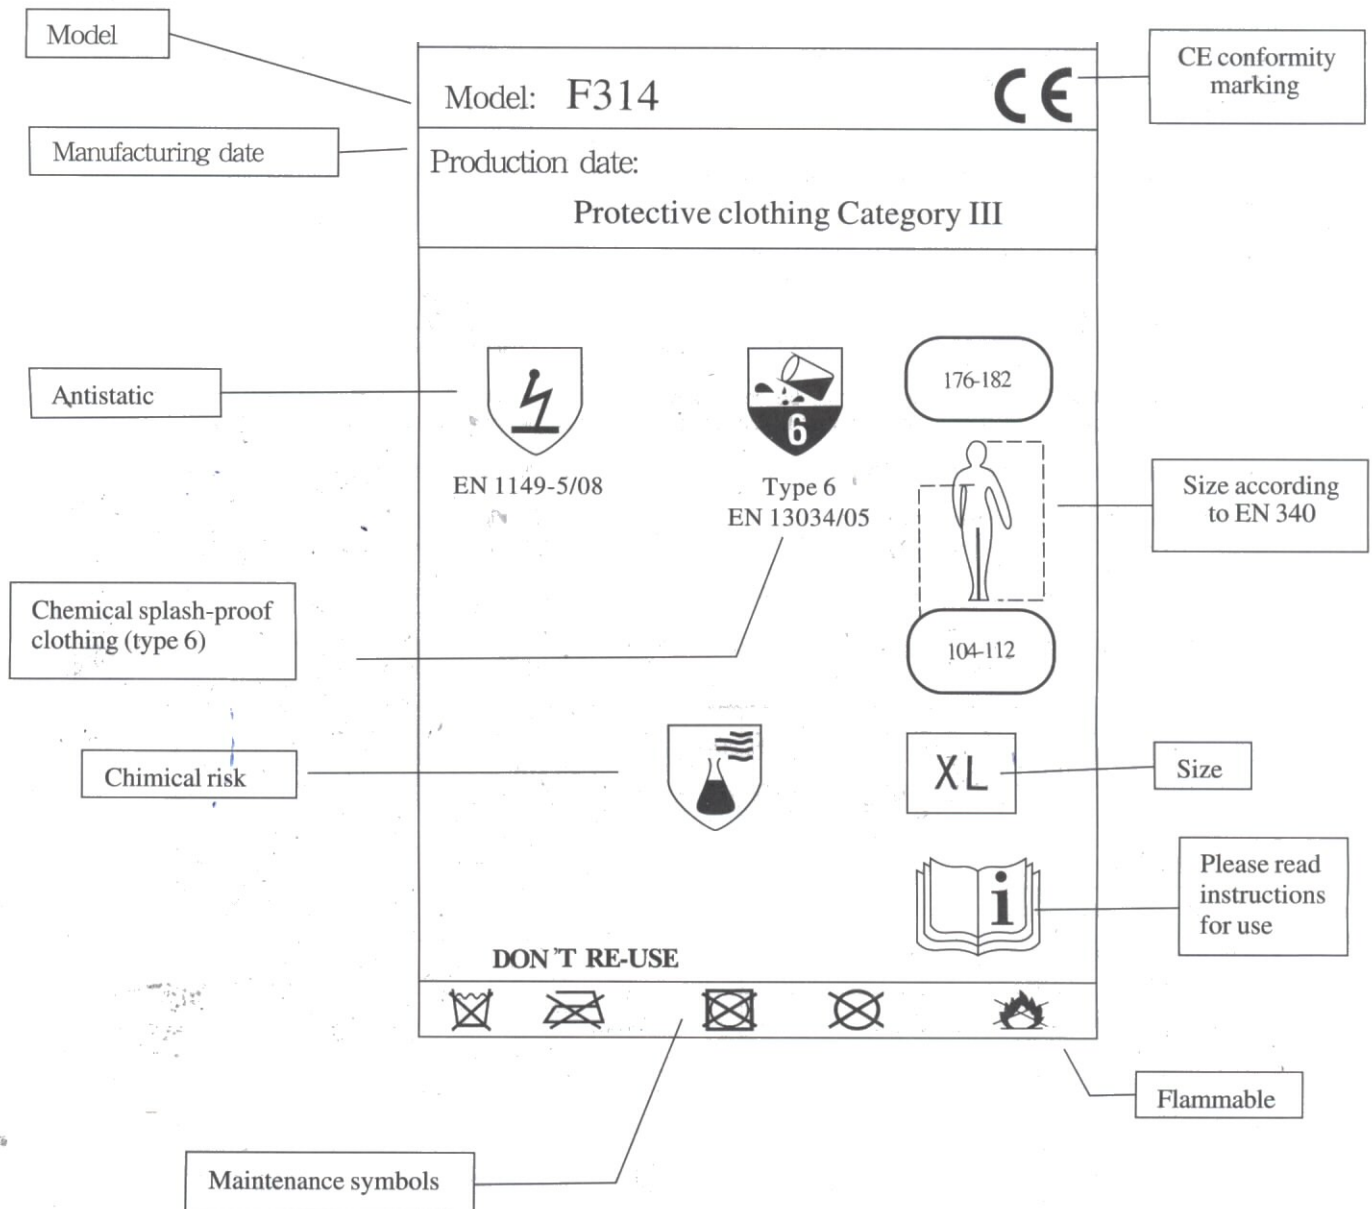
Model

Model: F314

CE

CE conformity marking

Manufacturing date

Production date:

Protective clothing Category III

Antistatic

EN 1149-5/08

6

Type 6
EN 13034/05

176-182

Size according to EN 340

104-112

Chemical splash-proof clothing (type 6)

Chimical risk

XL

Size

i

Please read instructions for use

DON'T RE-USE

Flammable

Maintenance symbols